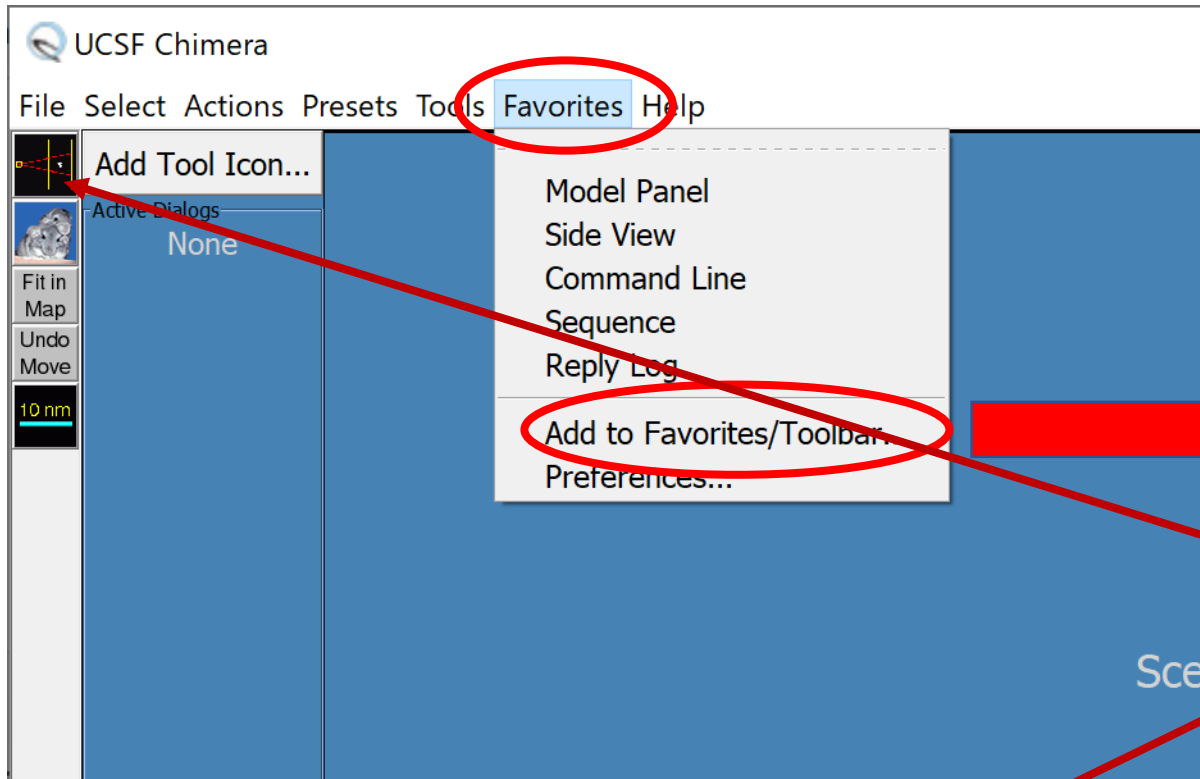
UCSF Chimera

File Select Actions Presets Tools Favorites Help

Fit in Map
Undo Move
10 nm

Add Tool Icon...

Active Dialogs
None

Model Panel
Side View
Command Line
Sequence
Reply Log
Add to Favorites/Toolbar
Preferences...

Sce